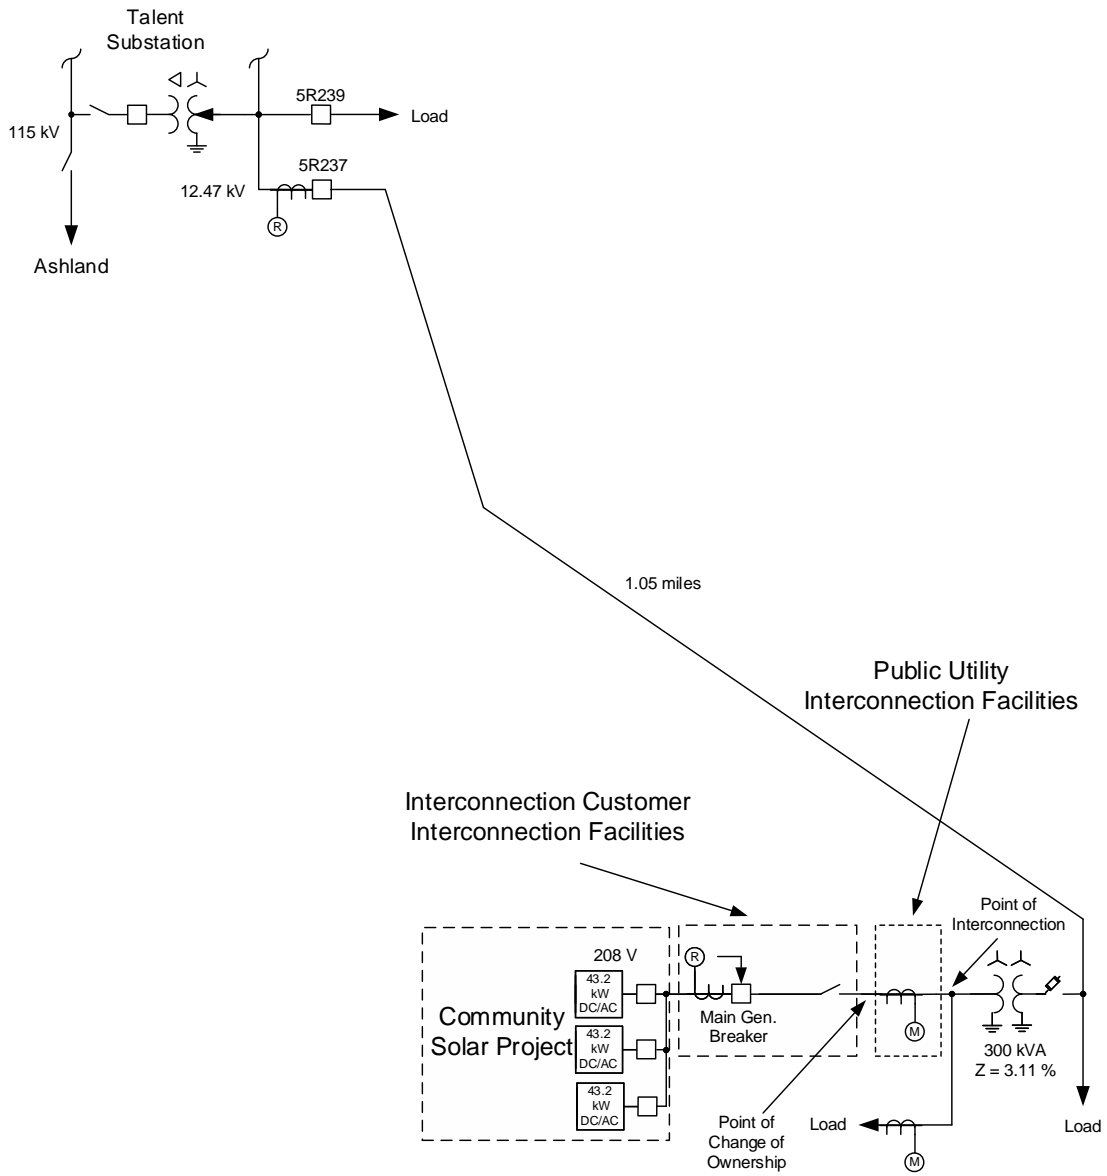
Talent Substation

115 kV

Ashland

5R239

Load

5R237

12.47 kV

R

1.05 miles

Public Utility Interconnection Facilities

Interconnection Customer Interconnection Facilities

Point of Interconnection

208 V

R

43.2 kW DC/AC

43.2 kW DC/AC

43.2 kW DC/AC

Community Solar Project

Main Gen. Breaker

M

300 kVA
Z = 3.11 %

Point of Change of Ownership

Load

M

Load